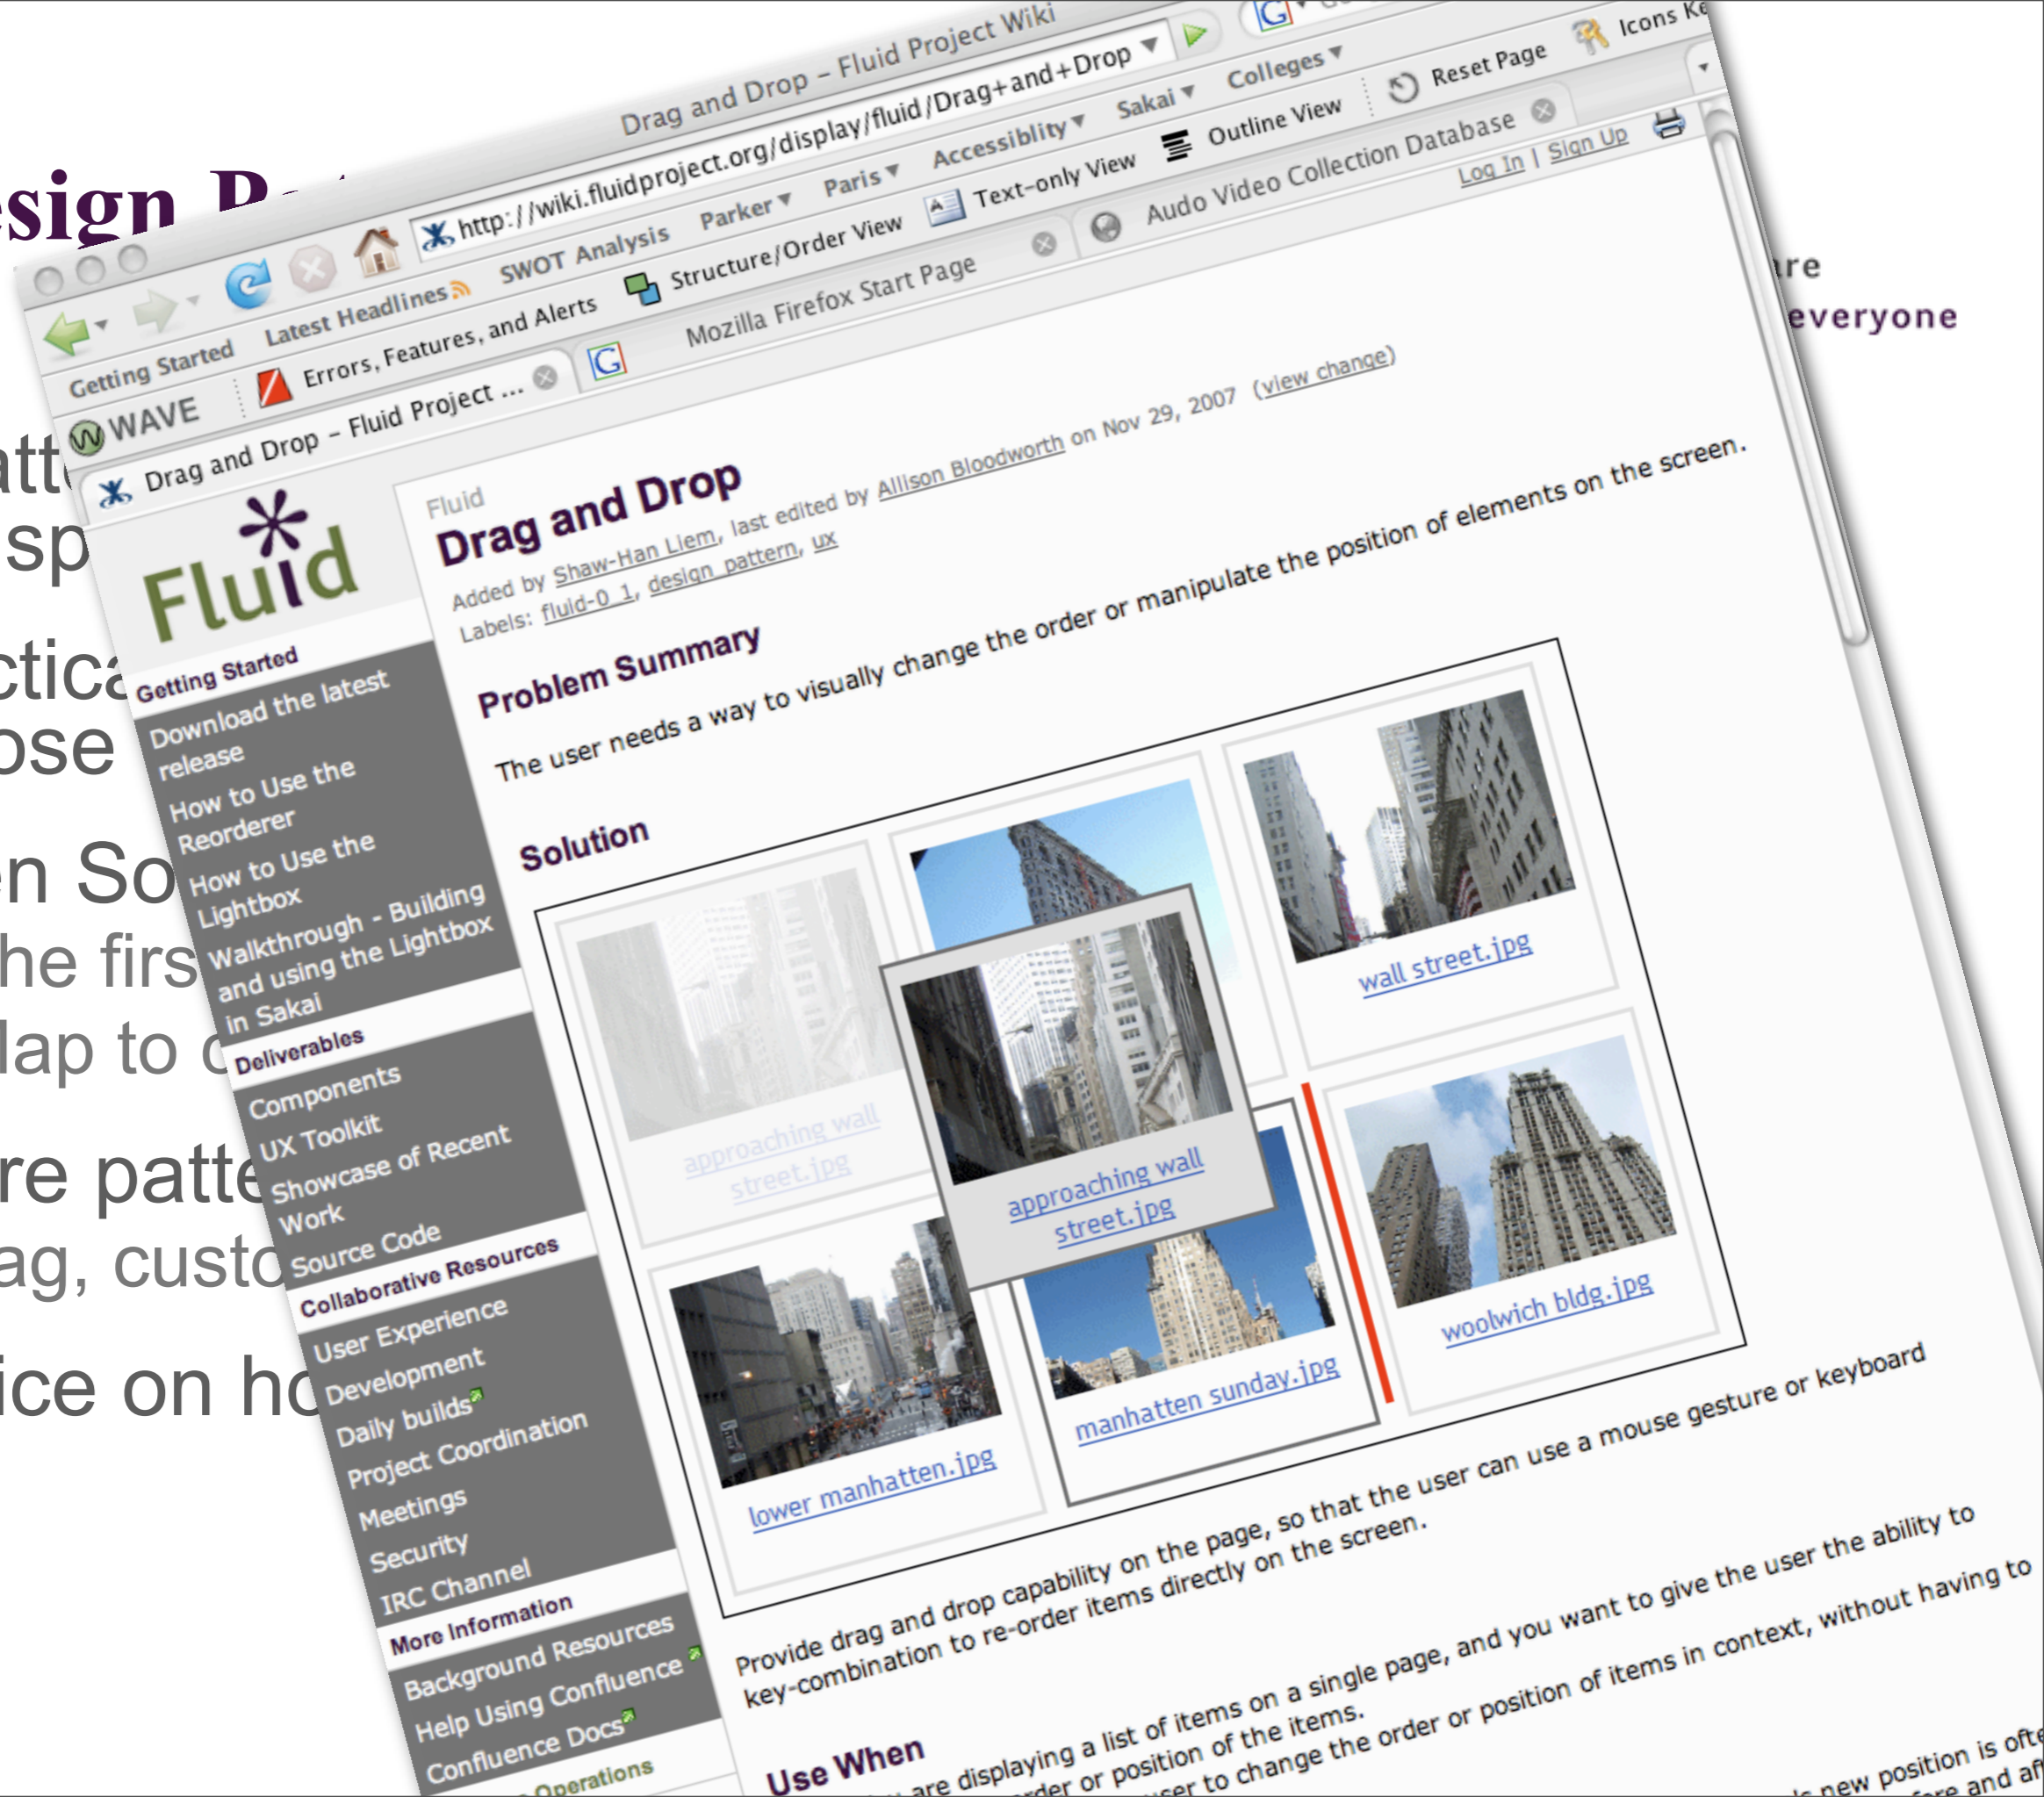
esign Pa

att
sp

ctica
ose

n So
he firs
lap to c

re patte
ag, custo

ice on ho

re
everyone

Drag and Drop - Fluid Project Wiki

http://wiki.fluidproject.org/display/fluid/Drag+and+Drop

Icons Ke

Getting Started Latest Headlines SWOT Analysis Parker Paris Accessiblity Sakai Colleges

Errors, Features, and Alerts Structure/Order View Text-only View Outline View Reset Page

WAVE Drag and Drop - Fluid Project ... Mozilla Firefox Start Page Audo Video Collection Database

Log In | Sign Up

Fluid

Getting Started
Download the latest release
How to Use the Reorderer
How to Use the Lightbox
Walkthrough - Building and using the Lightbox in Sakai
Deliverables
Components
UX Toolkit
Showcase of Recent Work
Source Code
Collaborative Resources
User Experience
Development
Daily builds
Project Coordination
Meetings
Security
IRC Channel
More Information
Background Resources
Help Using Confluence
Confluence Docs
Operations

Fluid
Drag and Drop
Added by Shaw-Han Liem, last edited by Allison Bloodworth on Nov 29, 2007 (view change)
Labels: fluid-0_1, design_pattern, ux

Problem Summary
The user needs a way to visually change the order or manipulate the position of elements on the screen.

Solution

approaching wall street.jpg
wall street.jpg
approaching wall street.jpg
lower manhatten.jpg
manhatten sunday.jpg
woolwich bldg.jpg

Provide drag and drop capability on the page, so that the user can use a mouse gesture or keyboard key-combination to re-order items directly on the screen.

Use When
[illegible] are displaying a list of items on a single page, and you want to give the user the ability to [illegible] order or position of the items. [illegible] user to change the order or position of items in context, without having to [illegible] new position is ofte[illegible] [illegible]re and af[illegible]